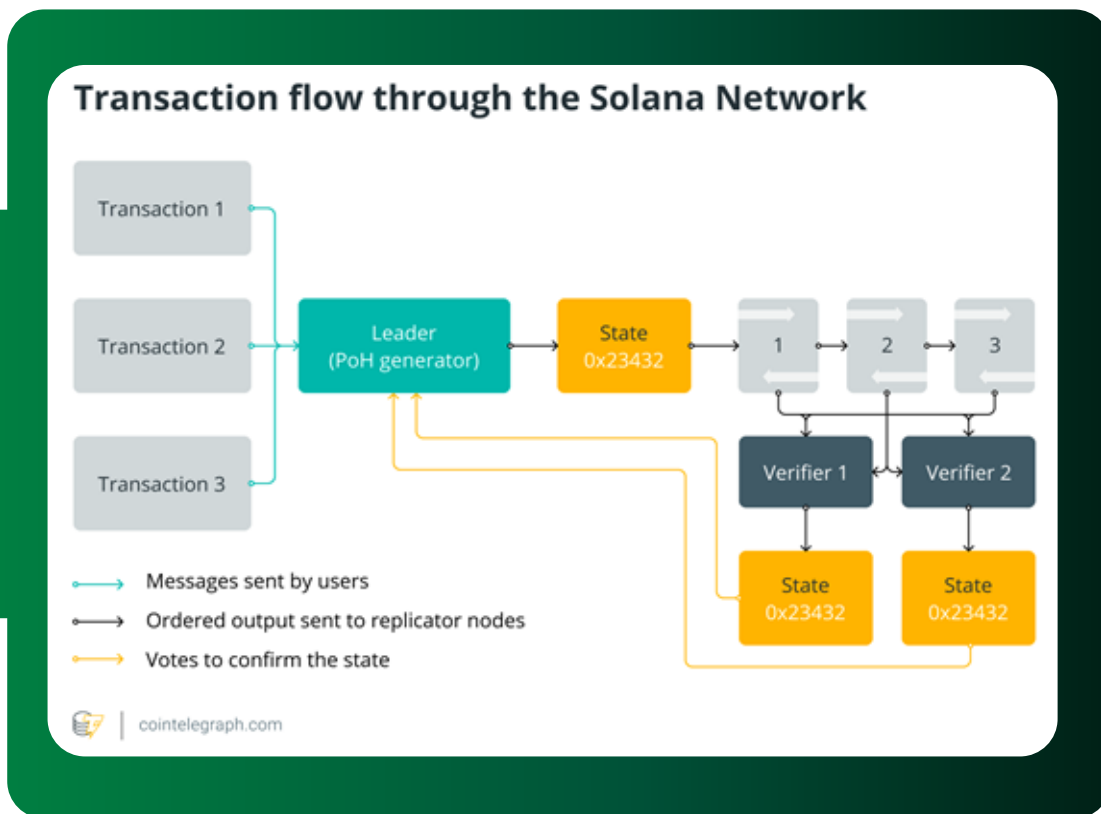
Transaction flow through the Solana Network

Transaction 1

Transaction 2

Transaction 3

Leader (PoH generator)

State 0x23432

1

2

3

Verifier 1

Verifier 2

State 0x23432

State 0x23432

Messages sent by users

Ordered output sent to replicator nodes

Votes to confirm the state

cointelegraph.com